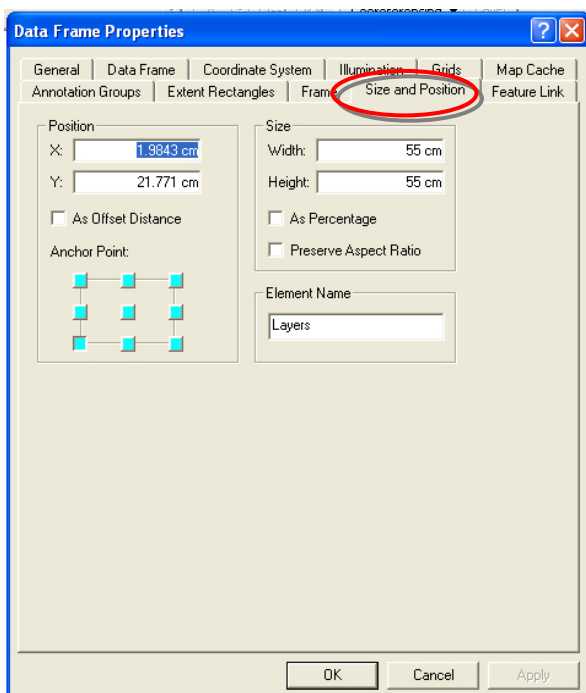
Data Frame Properties

General | Data Frame | Coordinate System | Illumination | Grids | Map Cache
Annotation Groups | Extent Rectangles | Frame | Size and Position | Feature Link

Position
X: 1.9843 cm
Y: 21.771 cm
As Offset Distance
Anchor Point:

Size
Width: 55 cm
Height: 55 cm
As Percentage
Preserve Aspect Ratio

Element Name
Layers

OK | Cancel | Apply